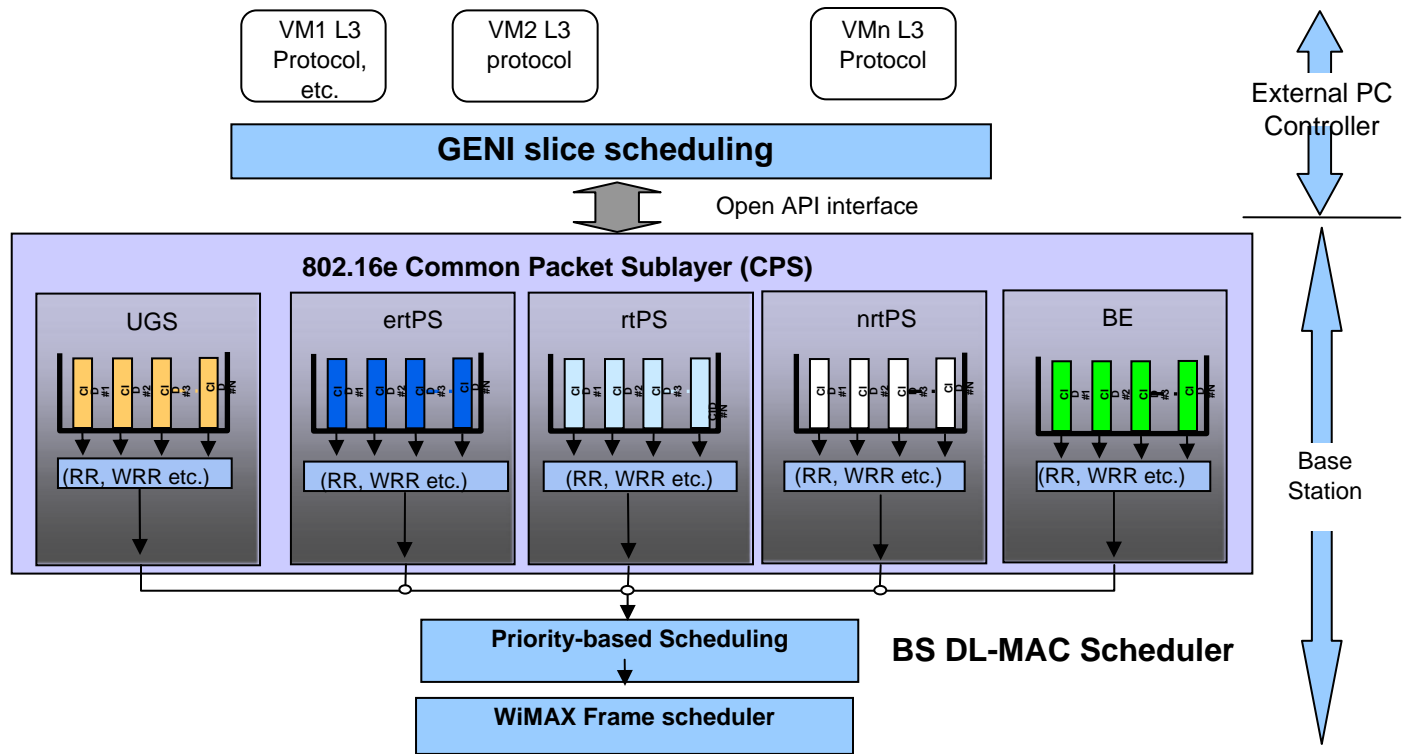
VM1 L3 Protocol, etc.

VM2 L3 protocol

VMn L3 Protocol

External PC Controller

GENI slice scheduling

Open API interface

802.16e Common Packet Sublayer (CPS)

UGS

CID #1 CID #2 CID #3 CID #N

(RR, WRR etc.)

ertPS

CID #1 CID #2 CID #3 CID #N

(RR, WRR etc.)

rtPS

CID #1 CID #2 CID #3 CID #N

(RR, WRR etc.)

nrtPS

CID #1 CID #2 CID #3 CID #N

(RR, WRR etc.)

BE

CID #1 CID #2 CID #3 CID #N

(RR, WRR etc.)

Base Station

Priority-based Scheduling

BS DL-MAC Scheduler

WiMAX Frame scheduler